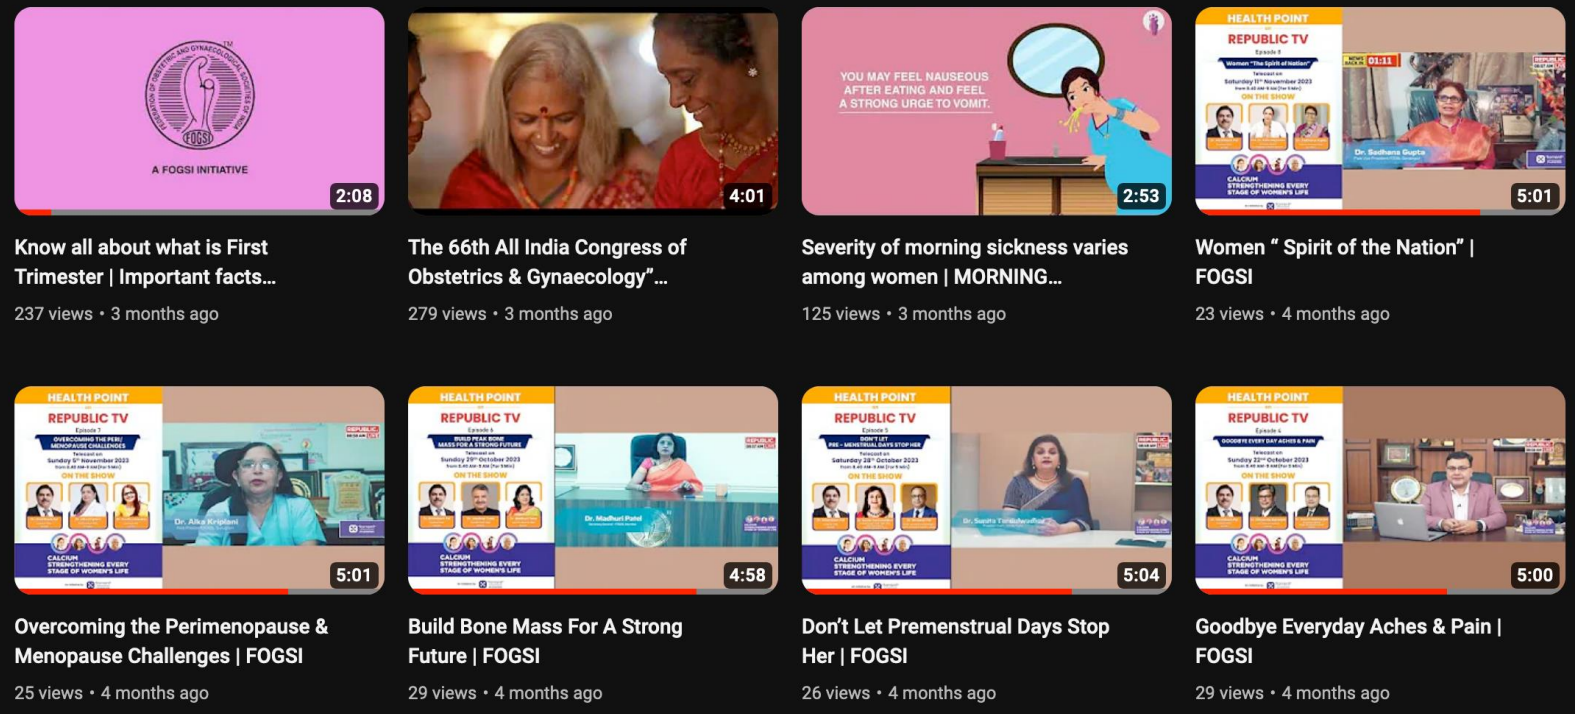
FEDERATION OF OBSTETRIC AND GYNAECOLOGICAL SOCIETIES OF INDIA
FOGSI
A FOGSI INITIATIVE
2:08
Know all about what is First Trimester | Important facts...
237 views • 3 months ago

4:01
The 66th All India Congress of Obstetrics & Gynaecology"...
279 views • 3 months ago

YOU MAY FEEL NAUSEOUS AFTER EATING AND FEEL A STRONG URGE TO VOMIT.
2:53
Severity of morning sickness varies among women | MORNING...
125 views • 3 months ago

HEALTH POINT
REPUBLIC TV
Women "The Spirit of Nation"
ON THE SHOW
CALCIUM STRENGTHENING EVERY STAGE OF WOMEN'S LIFE
Dr. Sadhana Gupta
5:01
Women " Spirit of the Nation" | FOGSI
23 views • 4 months ago

HEALTH POINT
REPUBLIC TV
OVERCOMING THE PERI/ MENOPAUSE CHALLENGES
ON THE SHOW
CALCIUM STRENGTHENING EVERY STAGE OF WOMEN'S LIFE
Dr. Alka Kriplani
5:01
Overcoming the Perimenopause & Menopause Challenges | FOGSI
25 views • 4 months ago

HEALTH POINT
REPUBLIC TV
BUILD PEAK BONE MASS FOR A STRONG FUTURE
ON THE SHOW
CALCIUM STRENGTHENING EVERY STAGE OF WOMEN'S LIFE
Dr. Madhuri Patel
4:58
Build Bone Mass For A Strong Future | FOGSI
29 views • 4 months ago

HEALTH POINT
REPUBLIC TV
DON'T LET PRE-MENSTRUAL DAYS STOP HER
ON THE SHOW
CALCIUM STRENGTHENING EVERY STAGE OF WOMEN'S LIFE
5:04
Don't Let Premenstrual Days Stop Her | FOGSI
26 views • 4 months ago

HEALTH POINT
REPUBLIC TV
GOODBYE EVERY DAY ACHES & PAIN
ON THE SHOW
CALCIUM STRENGTHENING EVERY STAGE OF WOMEN'S LIFE
5:00
Goodbye Everyday Aches & Pain | FOGSI
29 views • 4 months ago